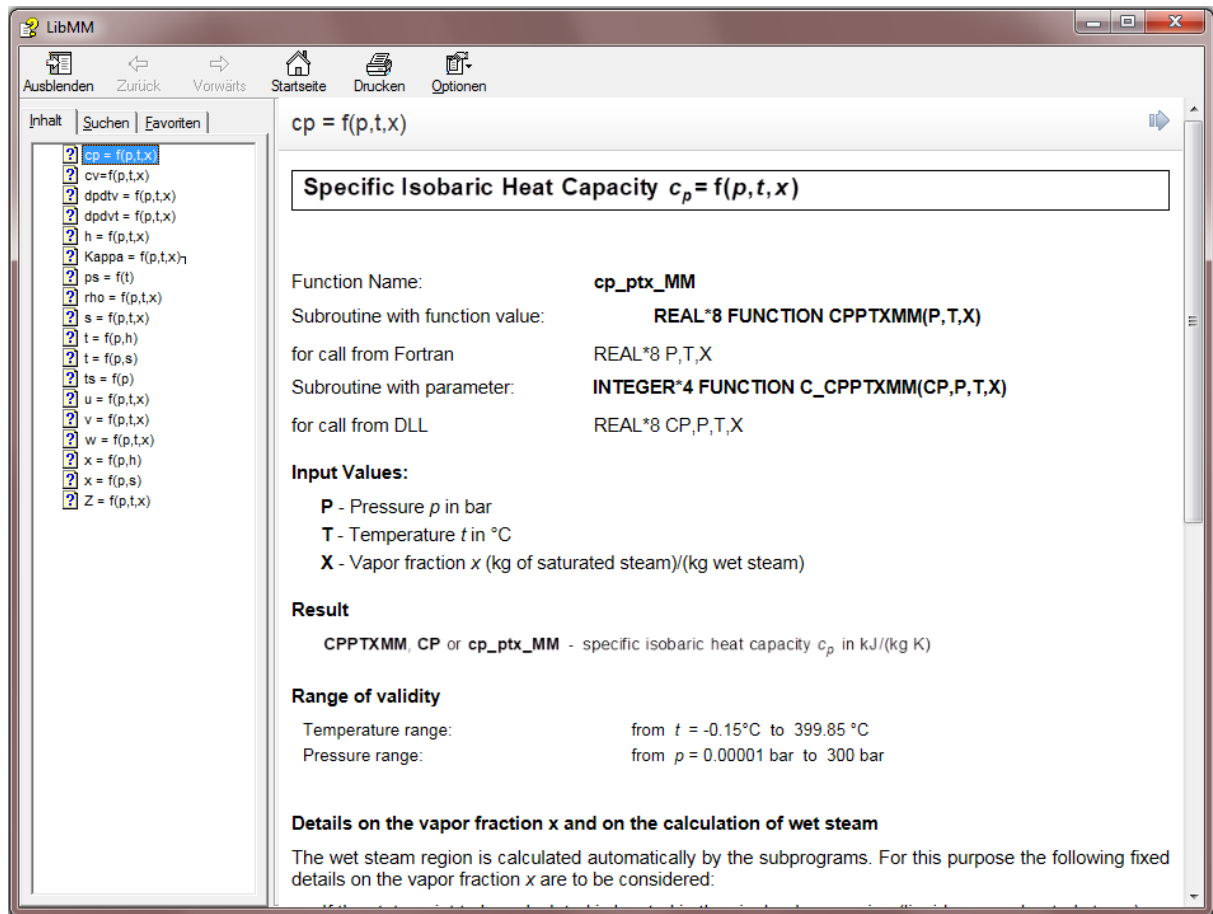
LibMM

Ausblenden Zurück Vorwärts Startseite Drucken Optionen

Inhalt Suchen Favoriten

cp = f(p,t,x)
cv=f(p,t,x)
dpdtv = f(p,t,x)
dpdvt = f(p,t,x)
h = f(p,t,x)
Kappa = f(p,t,x)
ps = f(t)
rho = f(p,t,x)
s = f(p,t,x)
t = f(p,h)
t = f(p,s)
ts = f(p)
u = f(p,t,x)
v = f(p,t,x)
w = f(p,t,x)
x = f(p,h)
x = f(p,s)
Z = f(p,t,x)

cp = f(p,t,x)

Specific Isobaric Heat Capacity $c_p = f(p,t,x)$

Function Name: cp_ptx_MM
Subroutine with function value: REAL*8 FUNCTION CPPTXMM(P,T,X)
for call from Fortran REAL*8 P,T,X
Subroutine with parameter: INTEGER*4 FUNCTION C_CPPTXMM(CP,P,T,X)
for call from DLL REAL*8 CP,P,T,X

Input Values:

P - Pressure $p$ in bar
T - Temperature $t$ in °C
X - Vapor fraction $x$ (kg of saturated steam)/(kg wet steam)

Result

CPPTXMM, CP or cp_ptx_MM - specific isobaric heat capacity $c_p$ in kJ/(kg K)

Range of validity

Temperature range: from $t$ = -0.15°C to 399.85 °C
Pressure range: from $p$ = 0.00001 bar to 300 bar

Details on the vapor fraction x and on the calculation of wet steam

The wet steam region is calculated automatically by the subprograms. For this purpose the following fixed details on the vapor fraction $x$ are to be considered:

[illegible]